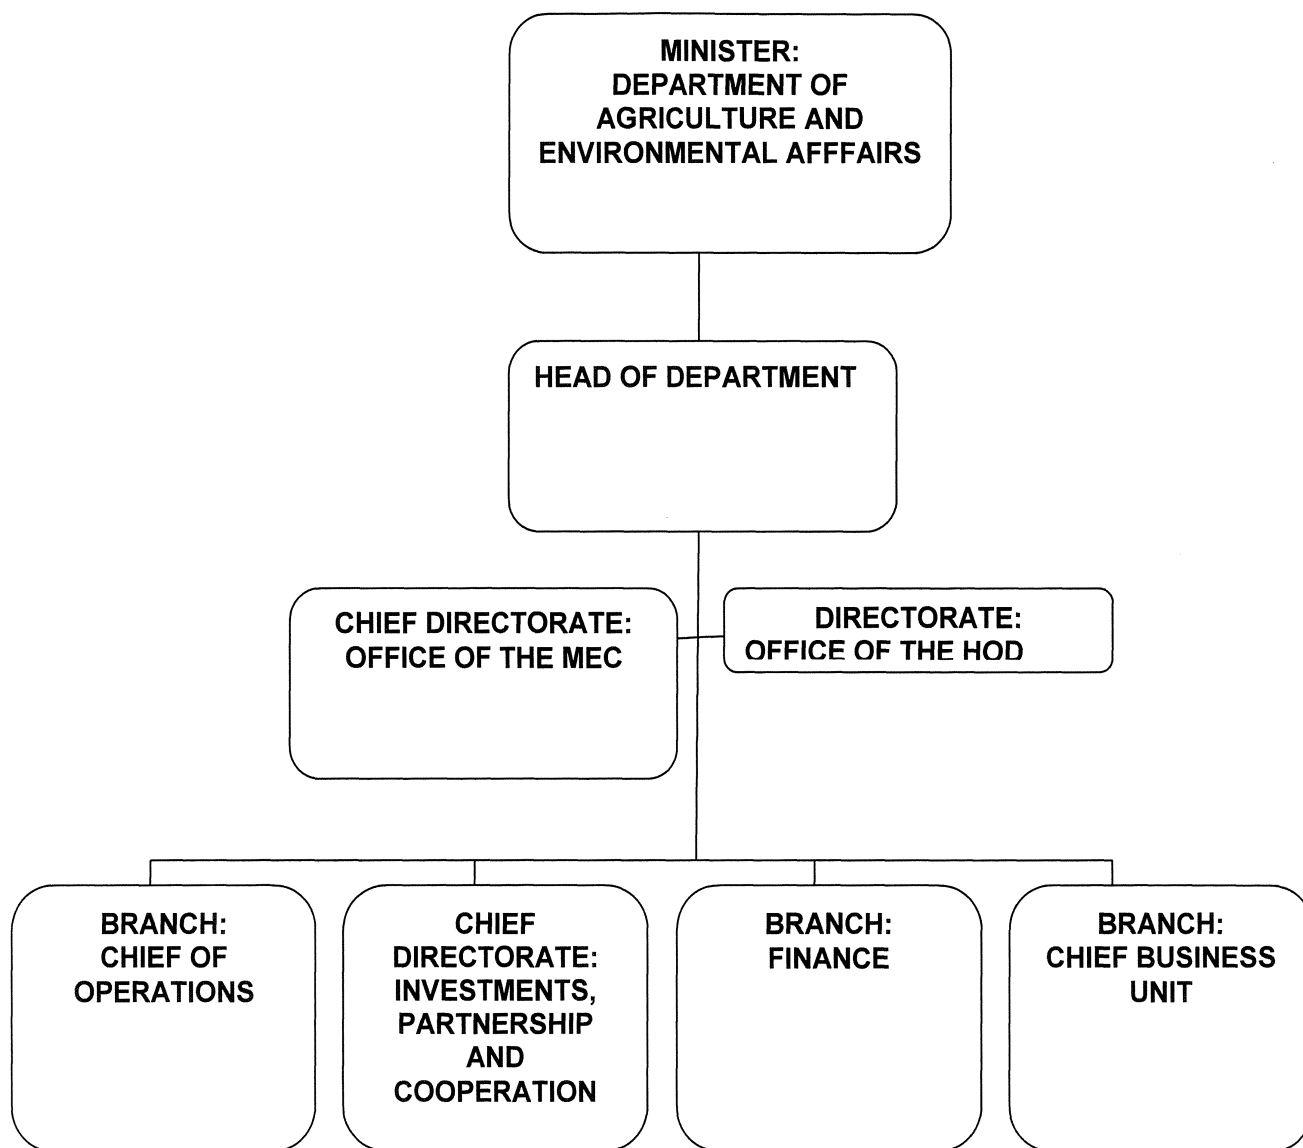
MINISTER:
DEPARTMENT OF AGRICULTURE AND ENVIRONMENTAL AFFFAIRS

HEAD OF DEPARTMENT

CHIEF DIRECTORATE:
OFFICE OF THE MEC

DIRECTORATE:
OFFICE OF THE HOD

BRANCH:
CHIEF OF OPERATIONS

CHIEF DIRECTORATE:
INVESTMENTS, PARTNERSHIP AND COOPERATION

BRANCH:
FINANCE

BRANCH:
CHIEF BUSINESS UNIT